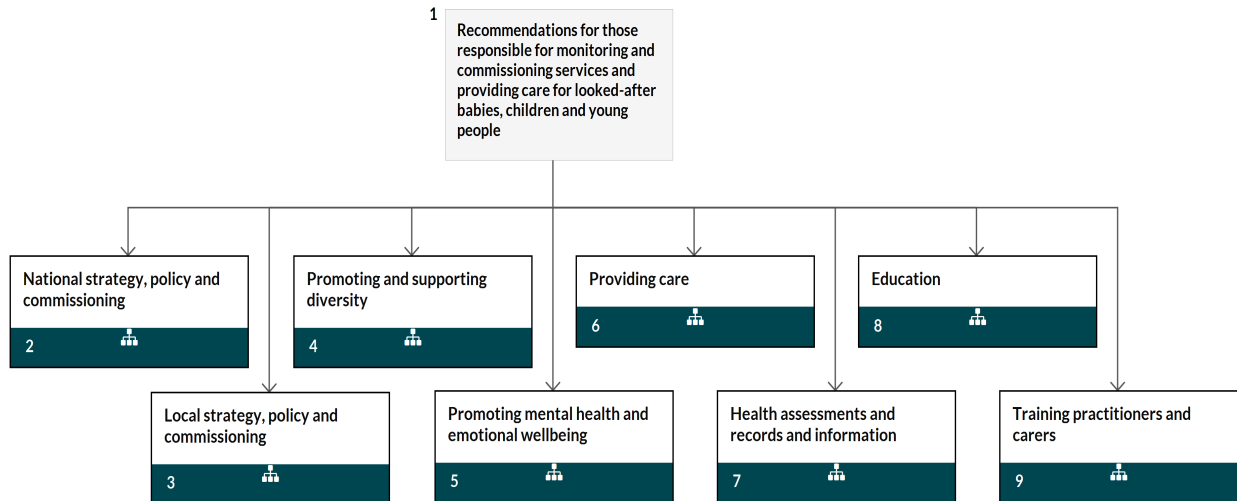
1
Recommendations for those responsible for monitoring and commissioning services and providing care for looked-after babies, children and young people

National strategy, policy and commissioning
2

Local strategy, policy and commissioning
3

Promoting and supporting diversity
4

Promoting mental health and emotional wellbeing
5

Providing care
6

Health assessments and records and information
7

Education
8

Training practitioners and carers
9